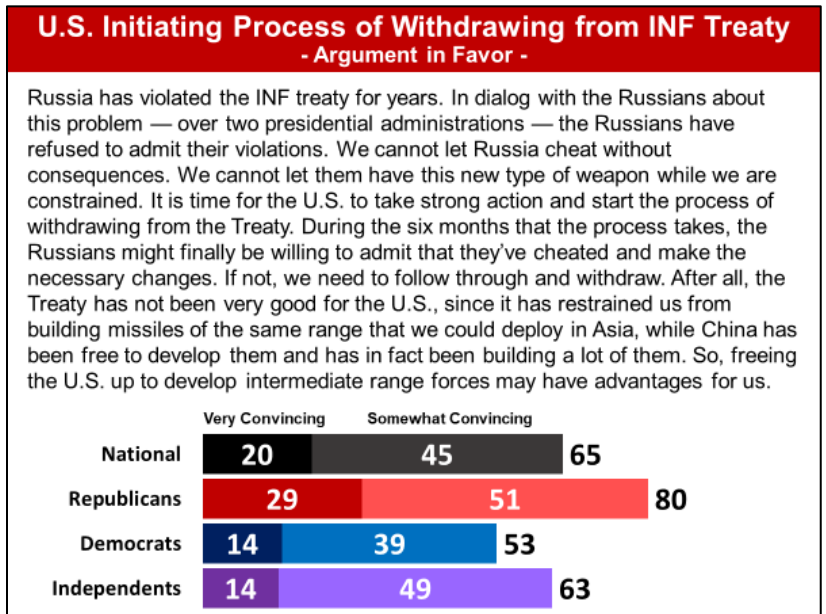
U.S. Initiating Process of Withdrawing from INF Treaty
- Argument in Favor -

Russia has violated the INF treaty for years. In dialog with the Russians about this problem — over two presidential administrations — the Russians have refused to admit their violations. We cannot let Russia cheat without consequences. We cannot let them have this new type of weapon while we are constrained. It is time for the U.S. to take strong action and start the process of withdrawing from the Treaty. During the six months that the process takes, the Russians might finally be willing to admit that they've cheated and make the necessary changes. If not, we need to follow through and withdraw. After all, the Treaty has not been very good for the U.S., since it has restrained us from building missiles of the same range that we could deploy in Asia, while China has been free to develop them and has in fact been building a lot of them. So, freeing the U.S. up to develop intermediate range forces may have advantages for us.

| | Very Convincing | Somewhat Convincing | |
|---|---|---|---|
| National | 20 | 45 | 65 |
| Republicans | 29 | 51 | 80 |
| Democrats | 14 | 39 | 53 |
| Independents | 14 | 49 | 63 |